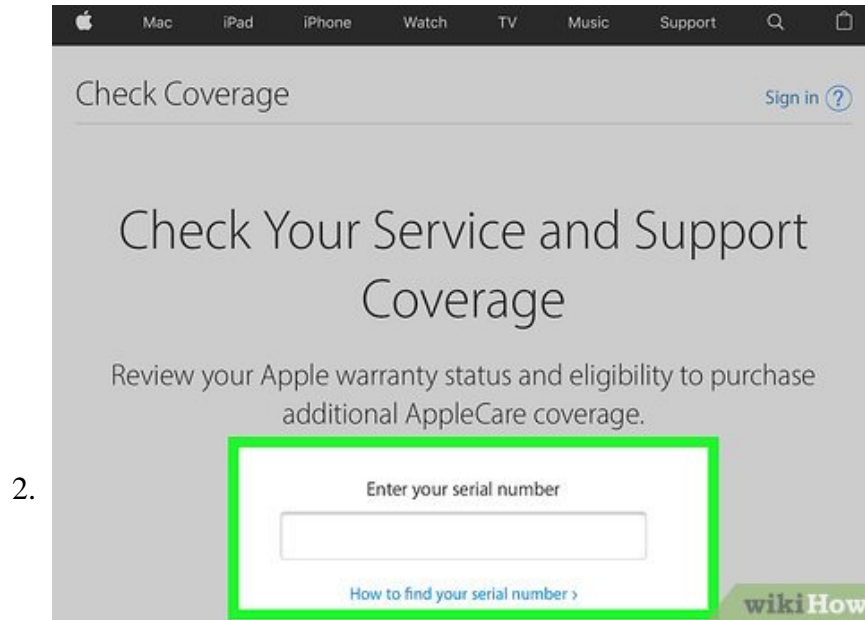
Mac iPad iPhone Watch TV Music Support

Check Coverage

Sign in ?

Check Your Service and Support Coverage

Review your Apple warranty status and eligibility to purchase additional AppleCare coverage.

2.

Enter your serial number

How to find your serial number ›

wikiHow